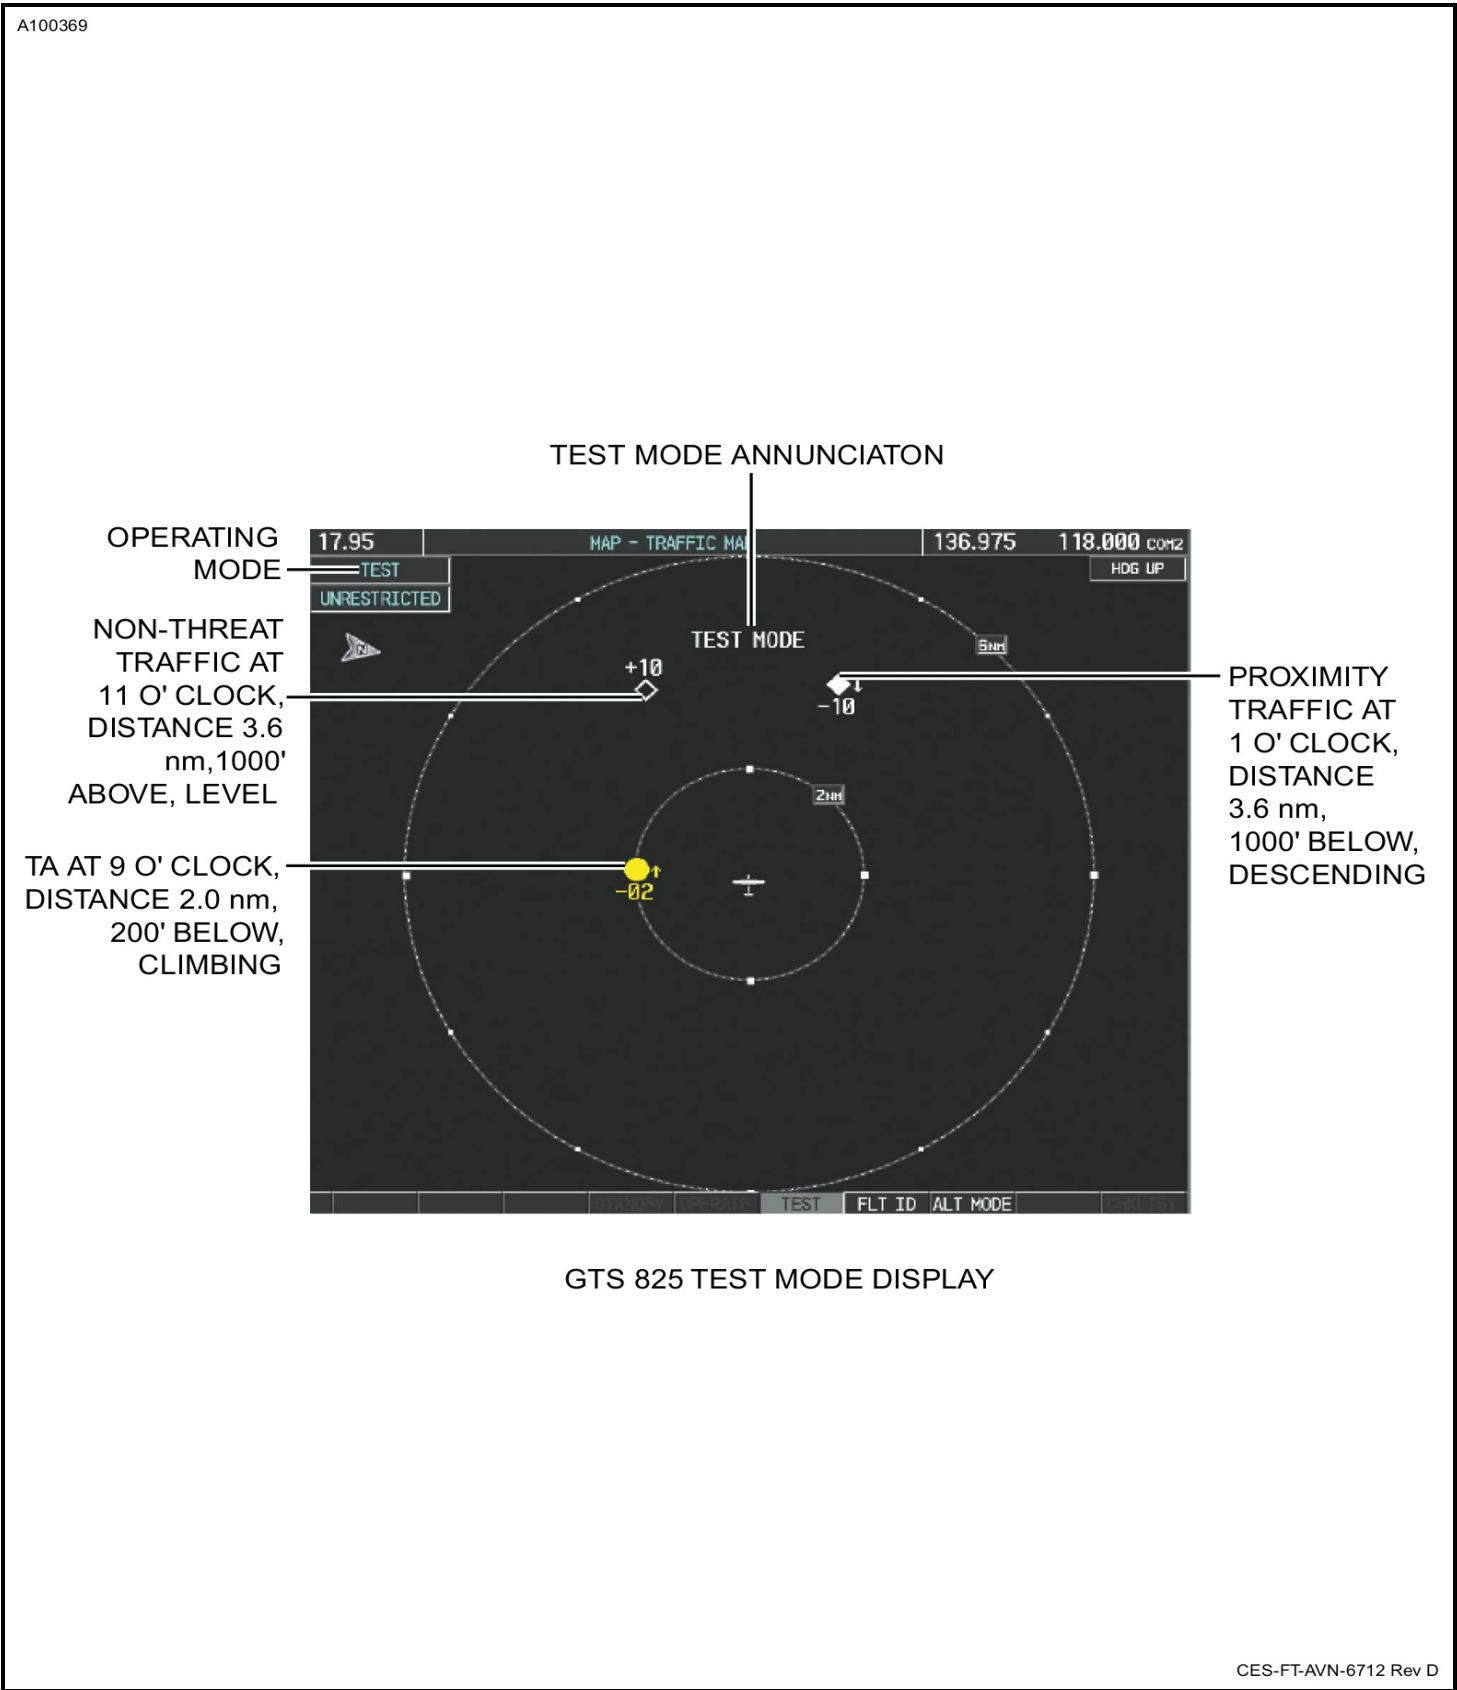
A100369

TEST MODE ANNUNCIATON

OPERATING MODE

17.95

MAP - TRAFFIC MA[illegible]

136.975

118.000 COM2

TEST

HDG UP

UNRESTRICTED

NON-THREAT TRAFFIC AT 11 O' CLOCK, DISTANCE 3.6 nm,1000' ABOVE, LEVEL

N

TEST MODE

5NM

+10

-10

PROXIMITY TRAFFIC AT 1 O' CLOCK, DISTANCE 3.6 nm, 1000' BELOW, DESCENDING

2NM

TA AT 9 O' CLOCK, DISTANCE 2.0 nm, 200' BELOW, CLIMBING

-02

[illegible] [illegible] TEST FLT ID ALT MODE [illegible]

GTS 825 TEST MODE DISPLAY

CES-FT-AVN-6712 Rev D